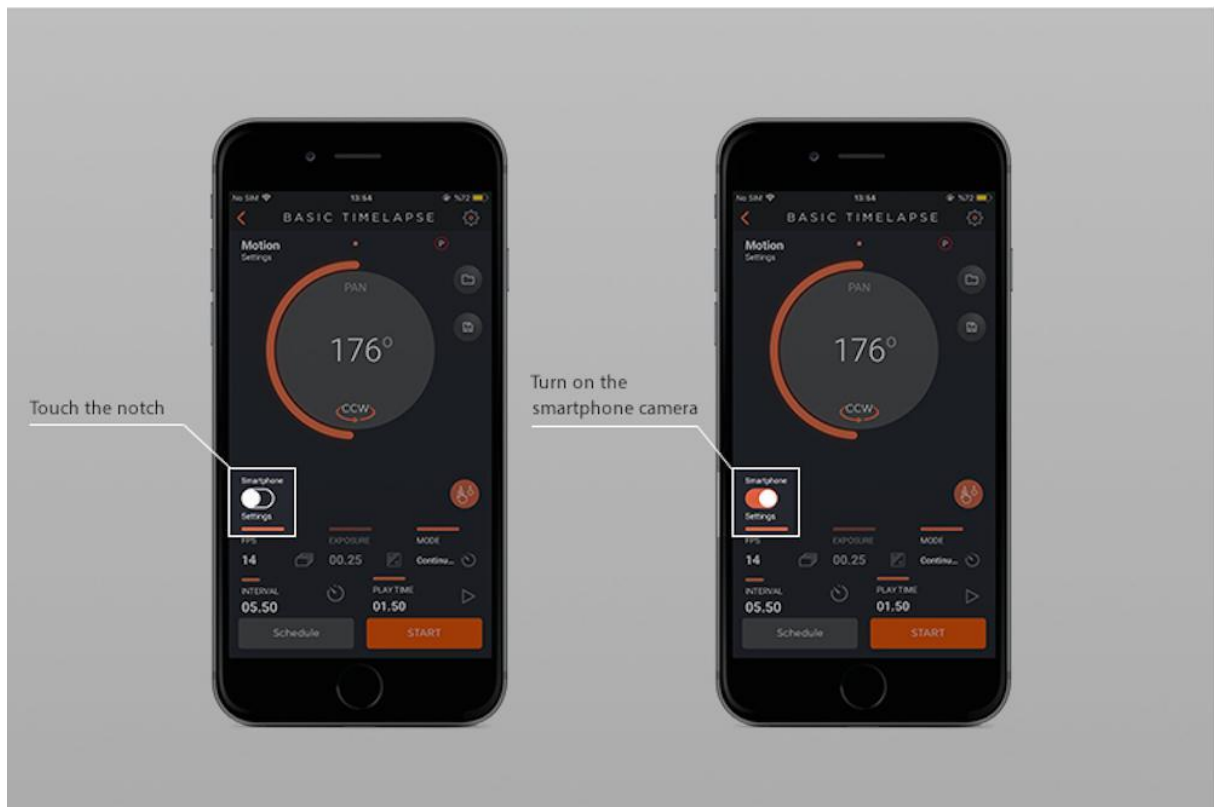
No SIM 13:54 %72

BASIC TIMELAPSE

Motion
Settings

P

PAN

176°

CCW

Touch the notch

Smartphone
Settings

FPS
14

EXPOSURE
00.25

MODE
Continu...

INTERVAL
05.50

PLAY TIME
01.50

Schedule

START

No SIM 13:54 %72

BASIC TIMELAPSE

Motion
Settings

P

PAN

176°

CCW

Turn on the smartphone camera

Smartphone
Settings

FPS
14

EXPOSURE
00.25

MODE
Continu...

INTERVAL
05.50

PLAY TIME
01.50

Schedule

START